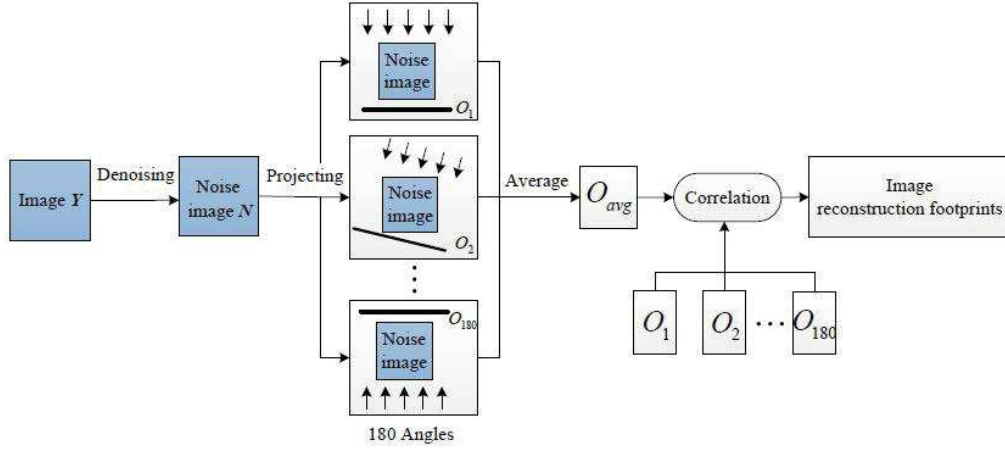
Image $\boldsymbol{Y}$

Denoising

Noise image $\boldsymbol{N}$

Projecting

Noise image

$O_1$

Noise image

$O_2$

⋮

$O_{180}$

Noise image

180 Angles

Average

$O_{avg}$

Correlation

Image reconstruction footprints

$O_1$

$O_2$

$\cdots$

$O_{180}$